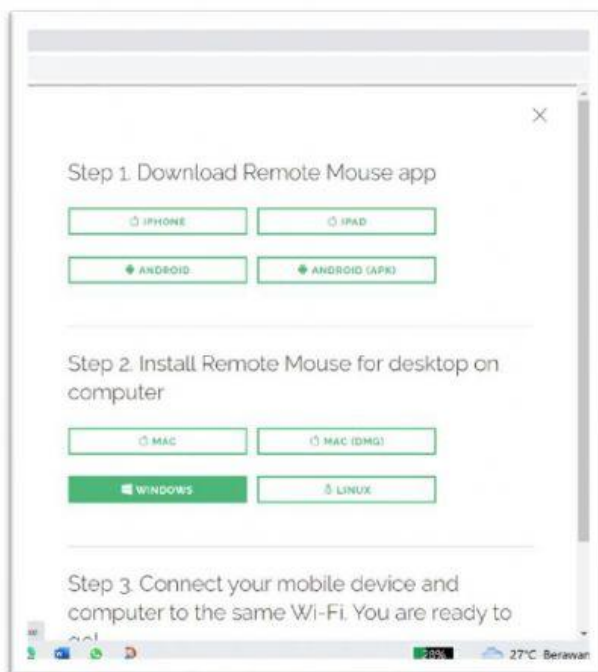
×

Step 1. Download Remote Mouse app

IPHONE

IPAD

ANDROID

ANDROID (APK)

Step 2. Install Remote Mouse for desktop on computer

MAC

MAC (DMG)

WINDOWS

LINUX

Step 3. Connect your mobile device and computer to the same Wi-Fi. You are ready to go!

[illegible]

27°C Berawan